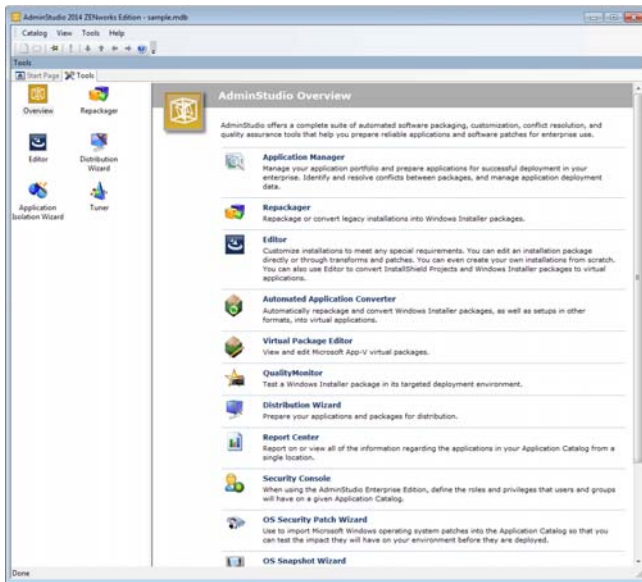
AdminStudio 2014 ZENworks Edition - sample.mdb

Catalog View Tools Help

Tools

Start Page Tools

Overview

Repackager

Editor

Distribution Wizard

Application Isolation Wizard

Tuner

AdminStudio Overview

AdminStudio offers a complete suite of automated software packaging, customization, conflict resolution, and quality assurance tools that help you prepare reliable applications and software patches for enterprise use.

Application Manager
Manage your application portfolio and prepare applications for successful deployment in your enterprise. Identify and resolve conflicts between packages, and manage application deployment data.

Repackager
Repackage or convert legacy installations into Windows Installer packages.

Editor
Customize installations to meet any special requirements. You can edit an installation package directly or through transforms and patches. You can even create your own installations from scratch. You can also use Editor to convert InstallShield Projects and Windows Installer packages to virtual applications.

Automated Application Converter
Automatically repackage and convert Windows Installer packages, as well as setups in other formats, into virtual applications.

Virtual Package Editor
View and edit Microsoft App-V virtual packages.

QualityMonitor
Test a Windows Installer package in its targeted deployment environment.

Distribution Wizard
Prepare your applications and packages for distribution.

Report Center
Report on or view all of the information regarding the applications in your Application Catalog from a single location.

Security Console
When using the AdminStudio Enterprise Edition, define the roles and privileges that users and groups will have on a given Application Catalog.

OS Security Patch Wizard
Use to import Microsoft Windows operating system patches into the Application Catalog so that you can test the impact they will have on your environment before they are deployed.

OS Snapshot Wizard

Done